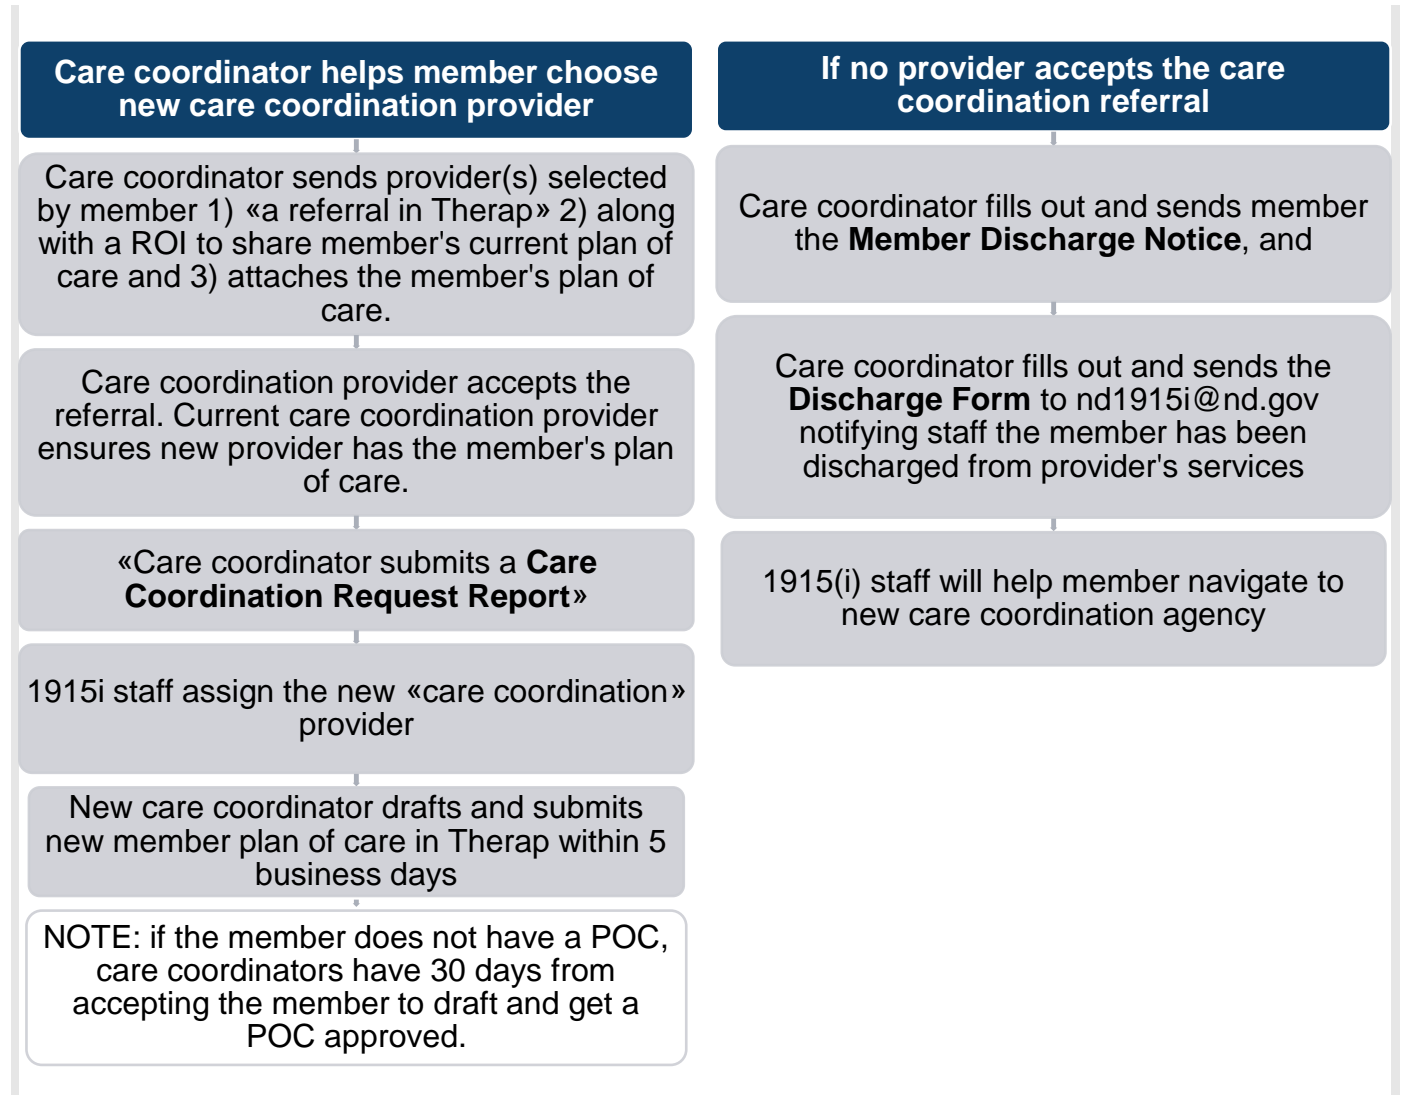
Care coordinator helps member choose new care coordination provider

Care coordinator sends provider(s) selected by member 1) «a referral in Therap» 2) along with a ROI to share member's current plan of care and 3) attaches the member's plan of care.

Care coordination provider accepts the referral. Current care coordination provider ensures new provider has the member's plan of care.

«Care coordinator submits a **Care Coordination Request Report**»

1915i staff assign the new «care coordination» provider

New care coordinator drafts and submits new member plan of care in Therap within 5 business days

NOTE: if the member does not have a POC, care coordinators have 30 days from accepting the member to draft and get a POC approved.

If no provider accepts the care coordination referral

Care coordinator fills out and sends member the **Member Discharge Notice**, and

Care coordinator fills out and sends the **Discharge Form** to nd1915i@nd.gov notifying staff the member has been discharged from provider's services

1915(i) staff will help member navigate to new care coordination agency